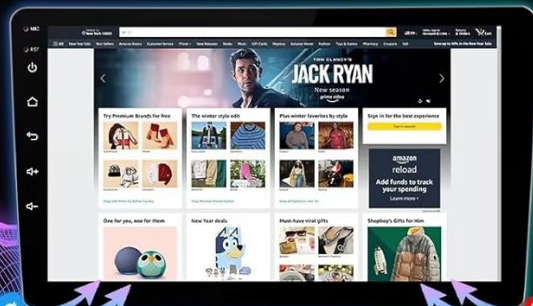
MIC
RST
TOM CLANCY'S
JACK RYAN
New season
prime video
Try Premium Brands for free
The winter style edit
Plus winter favorites by style
Sign in for the best experience
Sign in securely
amazon reload
Add funds to track your spending
One for you, one for them
New Year deals
Must-have viral gifts
Shopbop's Gifts for Him